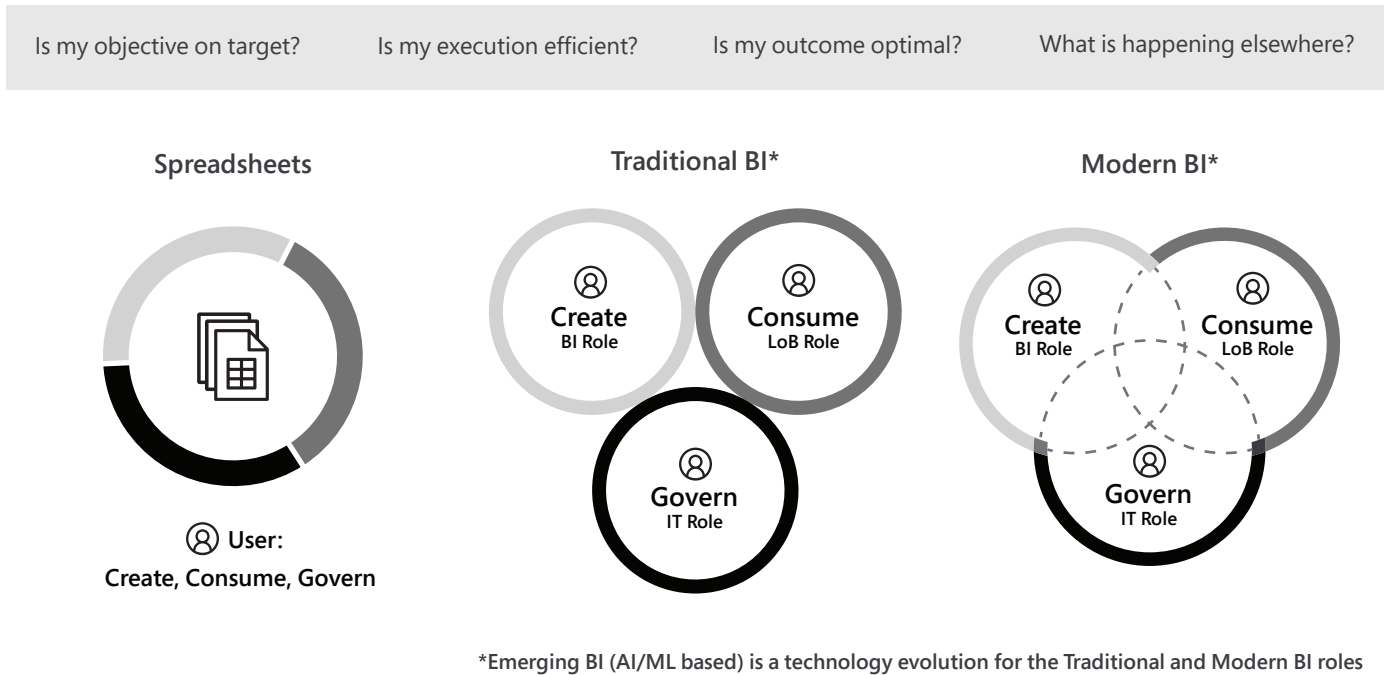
Is my objective on target? Is my execution efficient? Is my outcome optimal? What is happening elsewhere?

Spreadsheets

User:
Create, Consume, Govern

Traditional BI*

Create
BI Role

Consume
LoB Role

Govern
IT Role

Modern BI*

Create
BI Role

Consume
LoB Role

Govern
IT Role

*Emerging BI (AI/ML based) is a technology evolution for the Traditional and Modern BI roles